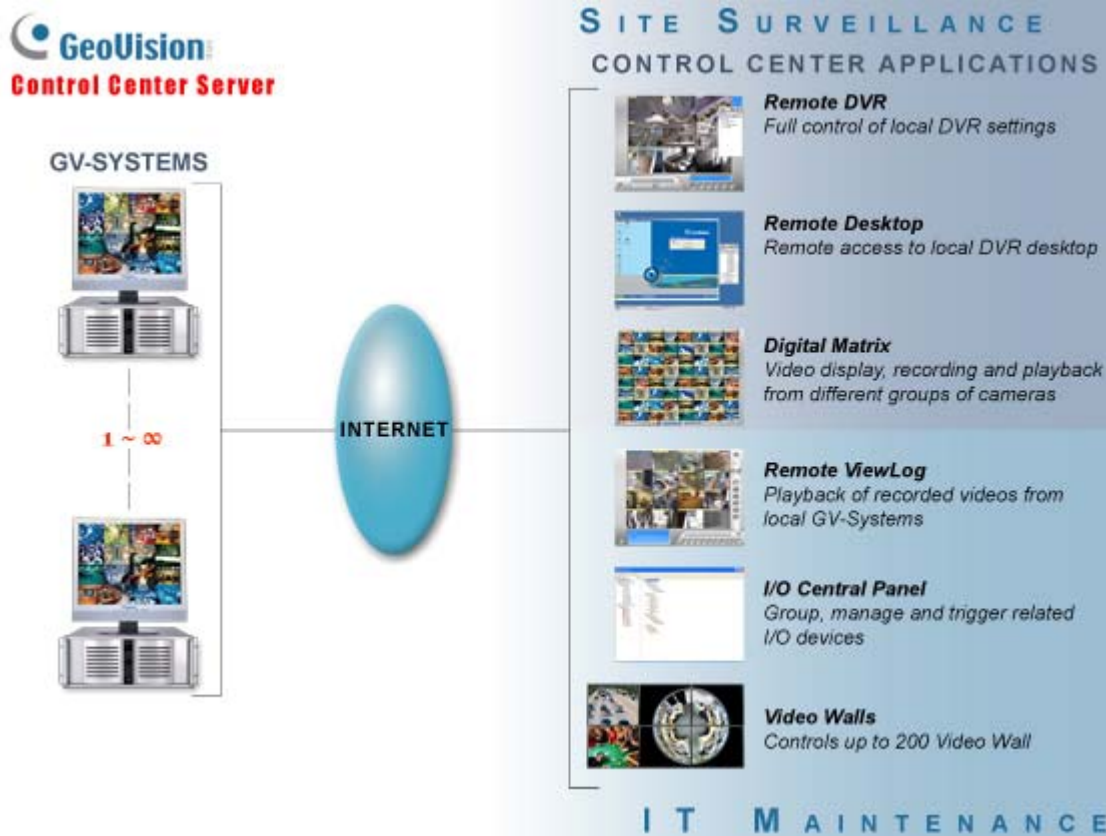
GeoVision
Control Center Server

GV-SYSTEMS

$1 \sim \infty$

INTERNET

SITE SURVEILLANCE
CONTROL CENTER APPLICATIONS

Remote DVR
Full control of local DVR settings

Remote Desktop
Remote access to local DVR desktop

Digital Matrix
Video display, recording and playback from different groups of cameras

Remote ViewLog
Playback of recorded videos from local GV-Systems

I/O Central Panel
Group, manage and trigger related I/O devices

Video Walls
Controls up to 200 Video Wall

IT MAINTENANCE